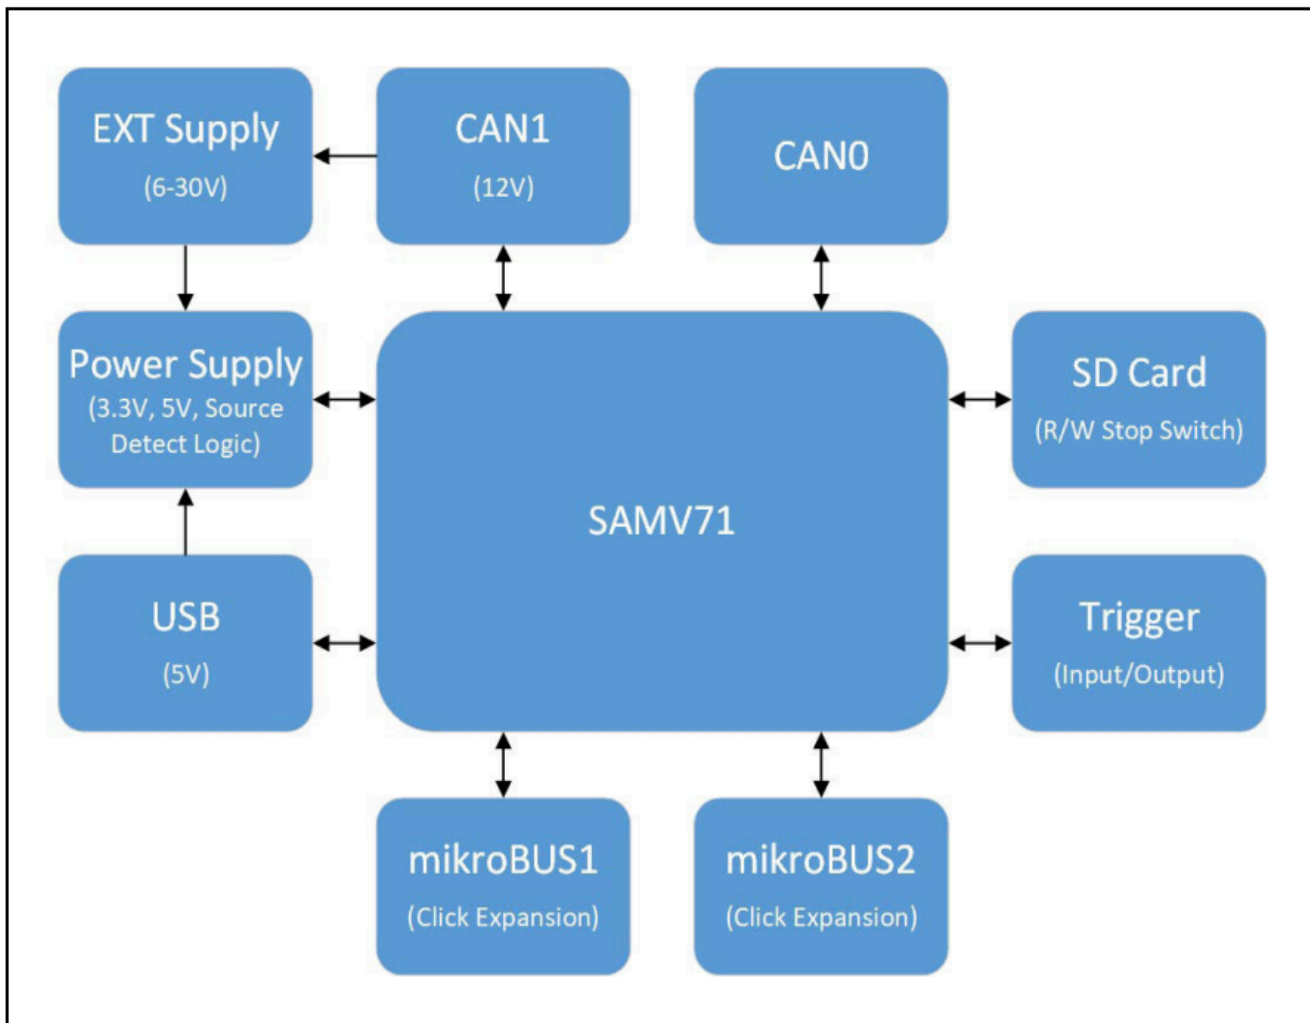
EXT Supply
(6-30V)

CAN1
(12V)

CAN0

Power Supply
(3.3V, 5V, Source Detect Logic)

SAMV71

SD Card
(R/W Stop Switch)

USB
(5V)

Trigger
(Input/Output)

mikroBUS1
(Click Expansion)

mikroBUS2
(Click Expansion)